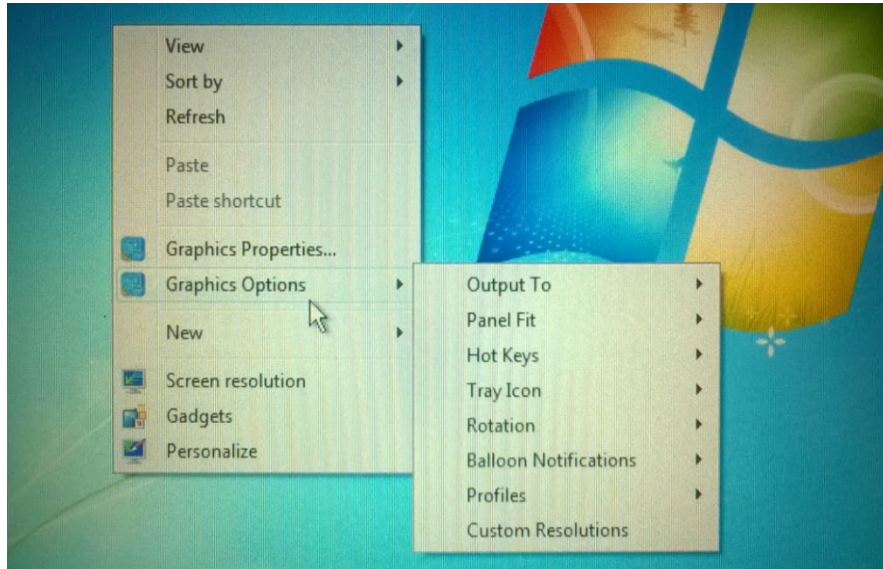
View
Sort by
Refresh

Paste
Paste shortcut

Graphics Properties...
Graphics Options

New

Screen resolution
Gadgets
Personalize

Output To
Panel Fit
Hot Keys
Tray Icon
Rotation
Balloon Notifications
Profiles
Custom Resolutions